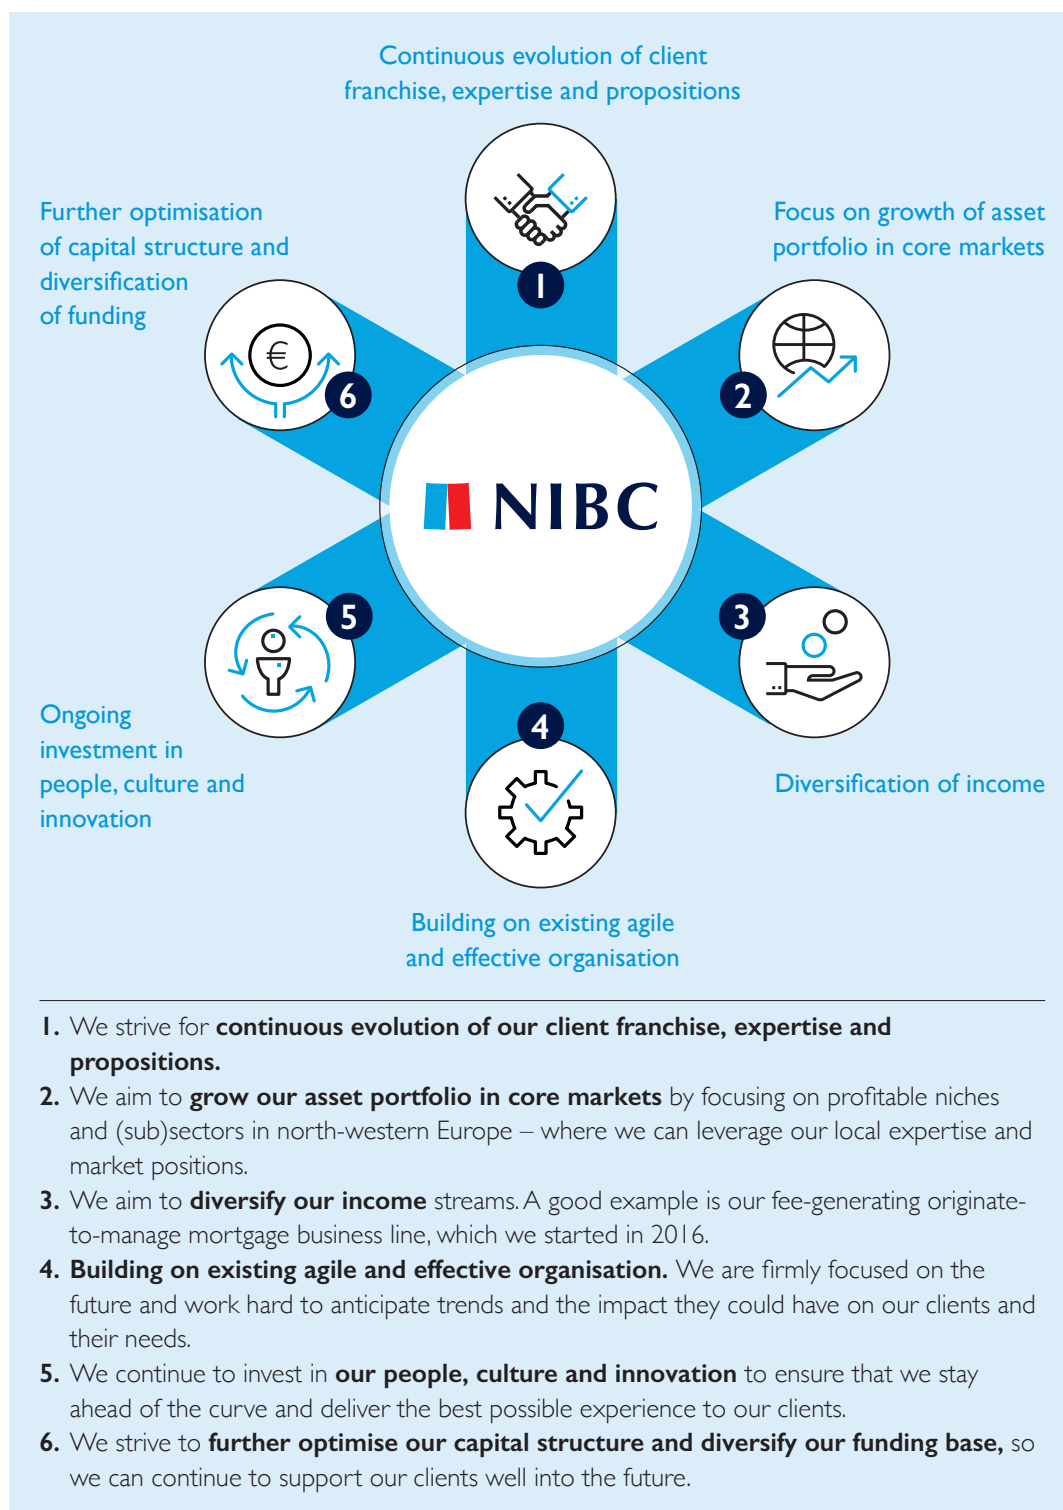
Continuous evolution of client franchise, expertise and propositions

Focus on growth of asset portfolio in core markets

Diversification of income

Building on existing agile and effective organisation

Ongoing investment in people, culture and innovation

Further optimisation of capital structure and diversification of funding

1

2

3

4

5

6

€

NIBC

1. We strive for **continuous evolution of our client franchise, expertise and propositions.**

2. We aim to **grow our asset portfolio in core markets** by focusing on profitable niches and (sub)sectors in north-western Europe – where we can leverage our local expertise and market positions.

3. We aim to **diversify our income** streams. A good example is our fee-generating originate-to-manage mortgage business line, which we started in 2016.

4. **Building on existing agile and effective organisation.** We are firmly focused on the future and work hard to anticipate trends and the impact they could have on our clients and their needs.

5. We continue to invest in **our people, culture and innovation** to ensure that we stay ahead of the curve and deliver the best possible experience to our clients.

6. We strive to **further optimise our capital structure and diversify our funding base,** so we can continue to support our clients well into the future.